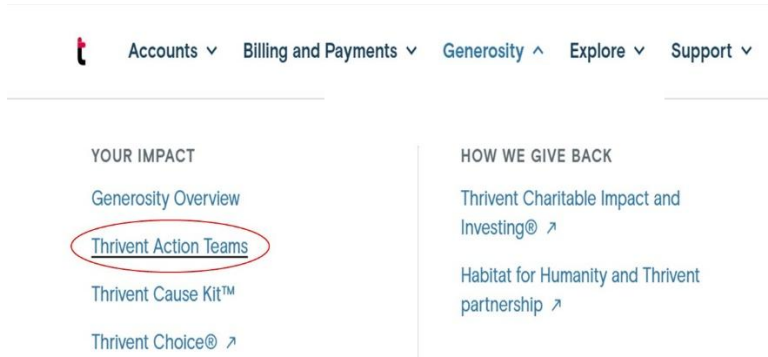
t Accounts ∨ Billing and Payments ∨ Generosity ∧ Explore ∨ Support ∨

YOUR IMPACT

Generosity Overview

Thrivent Action Teams

Thrivent Cause Kit™

Thrivent Choice® ↗

HOW WE GIVE BACK

Thrivent Charitable Impact and Investing® ↗

Habitat for Humanity and Thrivent partnership ↗